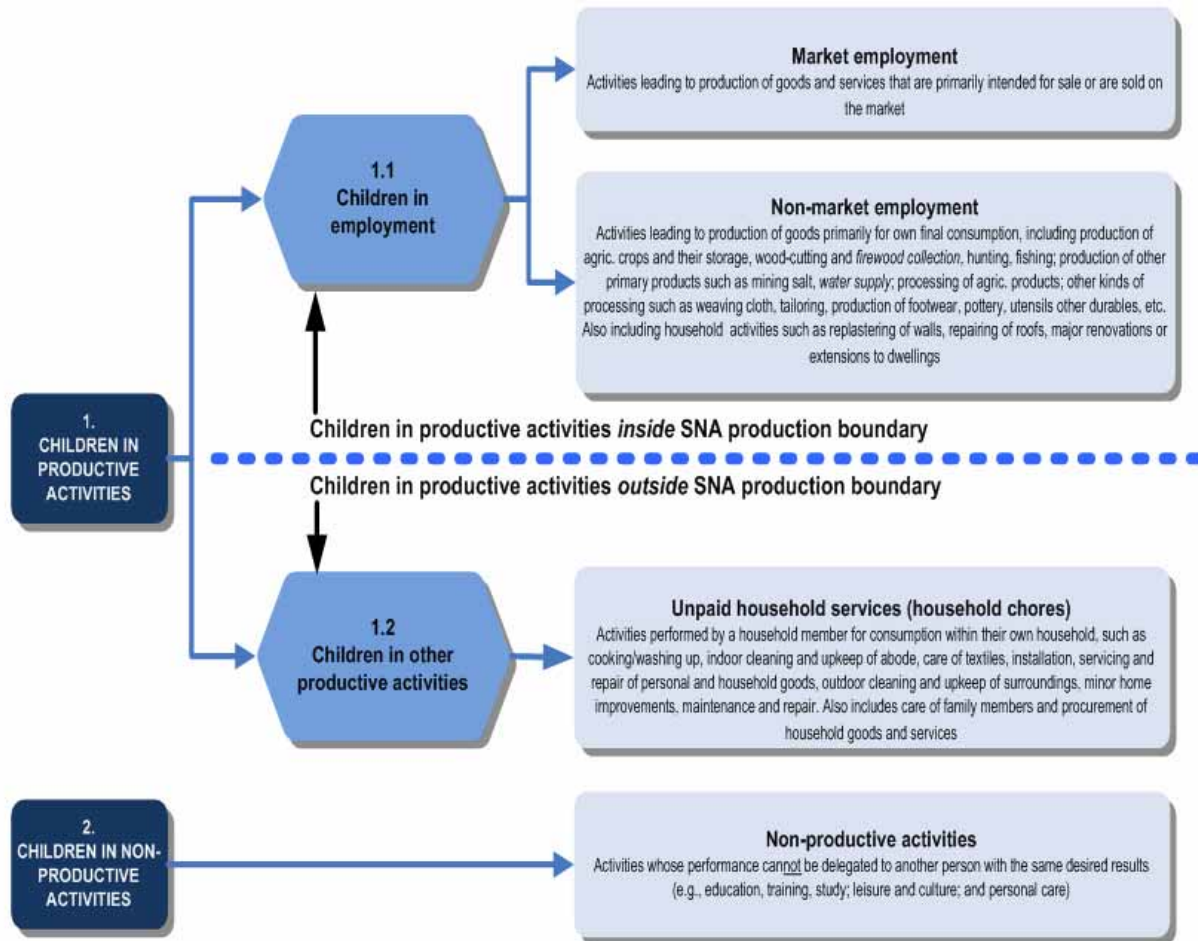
1.
CHILDREN IN PRODUCTIVE ACTIVITIES

1.1
Children in employment

Market employment
Activities leading to production of goods and services that are primarily intended for sale or are sold on the market

Non-market employment
Activities leading to production of goods primarily for own final consumption, including production of agric. crops and their storage, wood-cutting and firewood collection, hunting, fishing; production of other primary products such as mining salt, water supply; processing of agric. products; other kinds of processing such as weaving cloth, tailoring, production of footwear, pottery, utensils other durables, etc. Also including household activities such as replastering of walls, repairing of roofs, major renovations or extensions to dwellings

Children in productive activities inside SNA production boundary

Children in productive activities outside SNA production boundary

1.2
Children in other productive activities

Unpaid household services (household chores)
Activities performed by a household member for consumption within their own household, such as cooking/washing up, indoor cleaning and upkeep of abode, care of textiles, installation, servicing and repair of personal and household goods, outdoor cleaning and upkeep of surroundings, minor home improvements, maintenance and repair. Also includes care of family members and procurement of household goods and services

2.
CHILDREN IN NON-PRODUCTIVE ACTIVITIES

Non-productive activities
Activities whose performance cannot be delegated to another person with the same desired results (e.g., education, training, study; leisure and culture; and personal care)